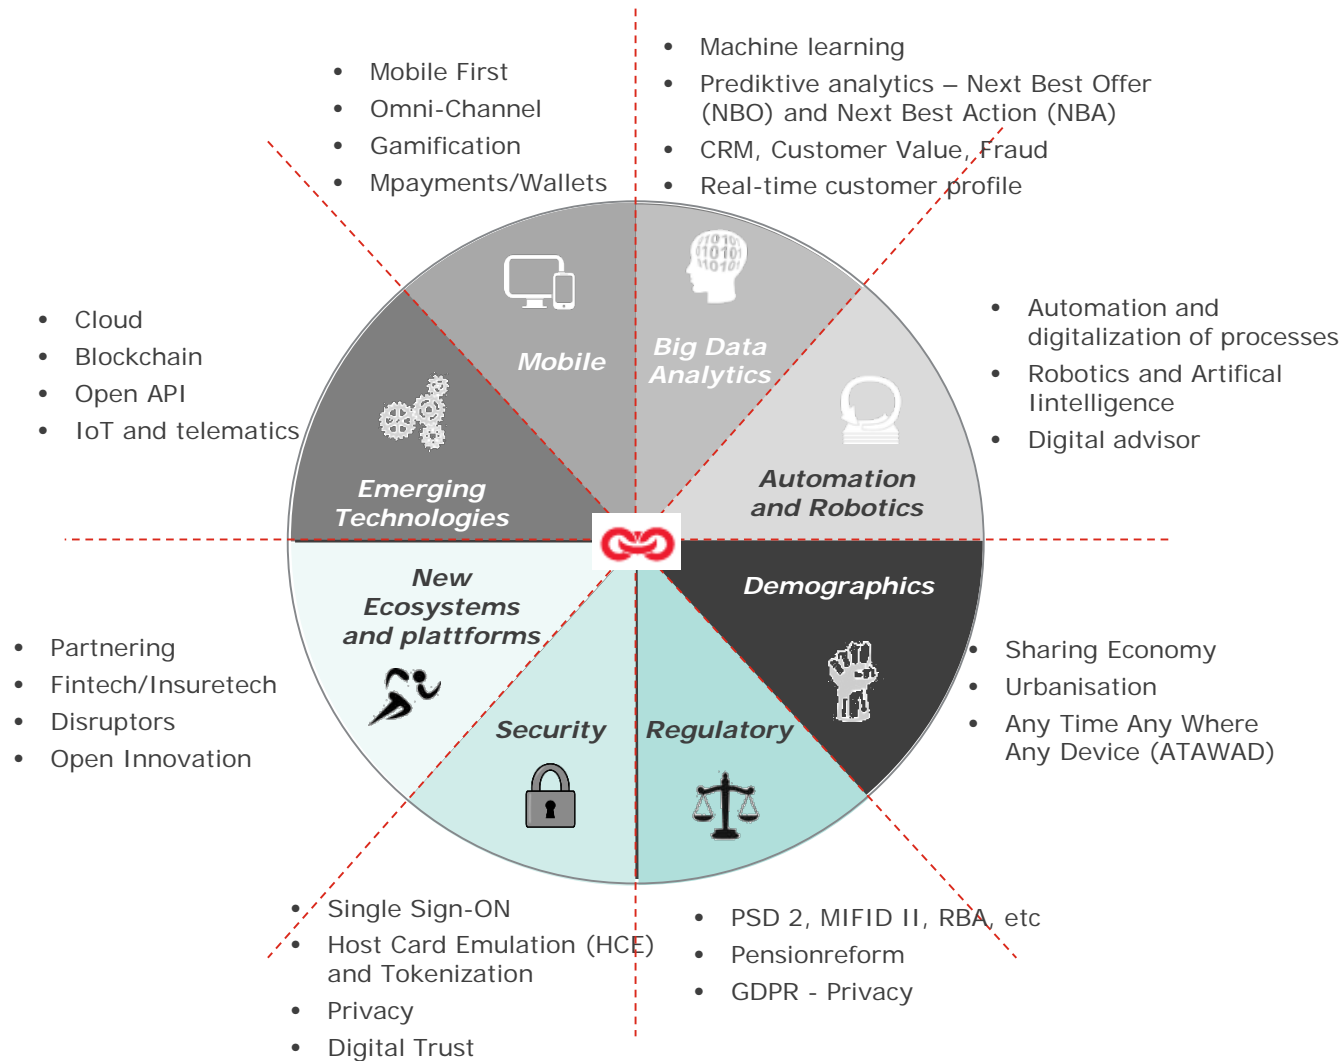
- Mobile First
- Omni-Channel
- Gamification
- Mpayments/Wallets

- Machine learning
- Prediktive analytics – Next Best Offer (NBO) and Next Best Action (NBA)
- CRM, Customer Value, Fraud
- Real-time customer profile

- Cloud
- Blockchain
- Open API
- IoT and telematics

- Automation and digitalization of processes
- Robotics and Artifical Iintelligence
- Digital advisor

Mobile

Big Data Analytics

Emerging Technologies

Automation and Robotics

New Ecosystems and plattforms

Demographics

Security

Regulatory

- Partnering
- Fintech/Insuretech
- Disruptors
- Open Innovation

- Sharing Economy
- Urbanisation
- Any Time Any Where Any Device (ATAWAD)

- Single Sign-ON
- Host Card Emulation (HCE) and Tokenization
- Privacy
- Digital Trust

- PSD 2, MIFID II, RBA, etc
- Pensionreform
- GDPR - Privacy